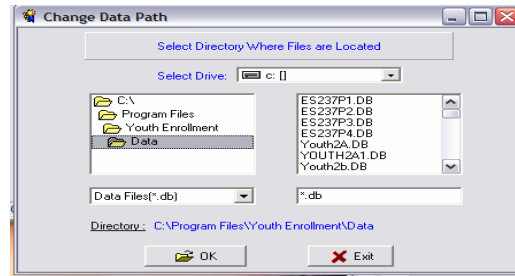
Change Data Path

Select Directory Where Files are Located

Select Drive: c: []

C:\
Program Files
Youth Enrollment
Data

ES237P1.DB
ES237P2.DB
ES237P3.DB
ES237P4.DB
Youth2A.DB
YOUTH2A1.DB
Youth2b.DB

Data Files(*.db)

*.db

Directory : C:\Program Files\Youth Enrollment\Data

OK

Exit